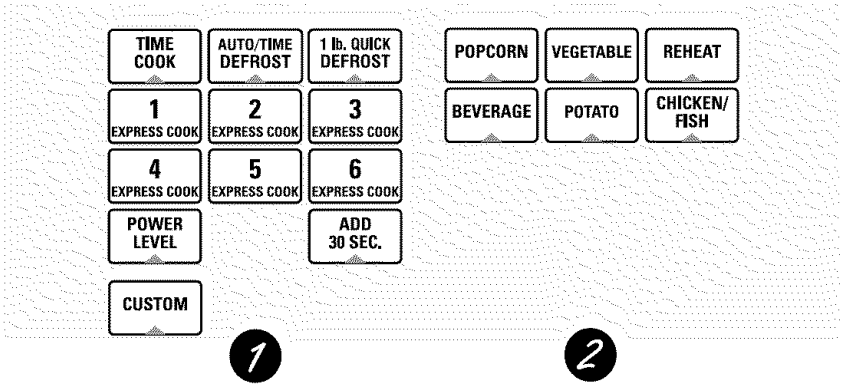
TIME COOK
AUTO/TIME DEFROST
1 lb. QUICK DEFROST
1 EXPRESS COOK
2 EXPRESS COOK
3 EXPRESS COOK
4 EXPRESS COOK
5 EXPRESS COOK
6 EXPRESS COOK
POWER LEVEL
ADD 30 SEC.
CUSTOM

POPCORN
VEGETABLE
REHEAT
BEVERAGE
POTATO
CHICKEN/ FISH

1

2